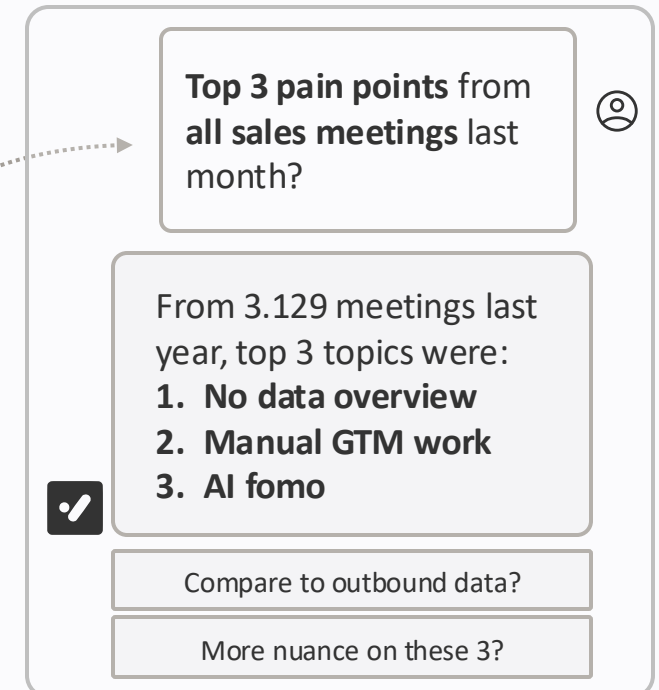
**Top 3 pain points** from **all sales meetings** last month?

From 3.129 meetings last year, top 3 topics were:
1. **No data overview**
2. **Manual GTM work**
3. **AI fomo**

Compare to outbound data?

More nuance on these 3?